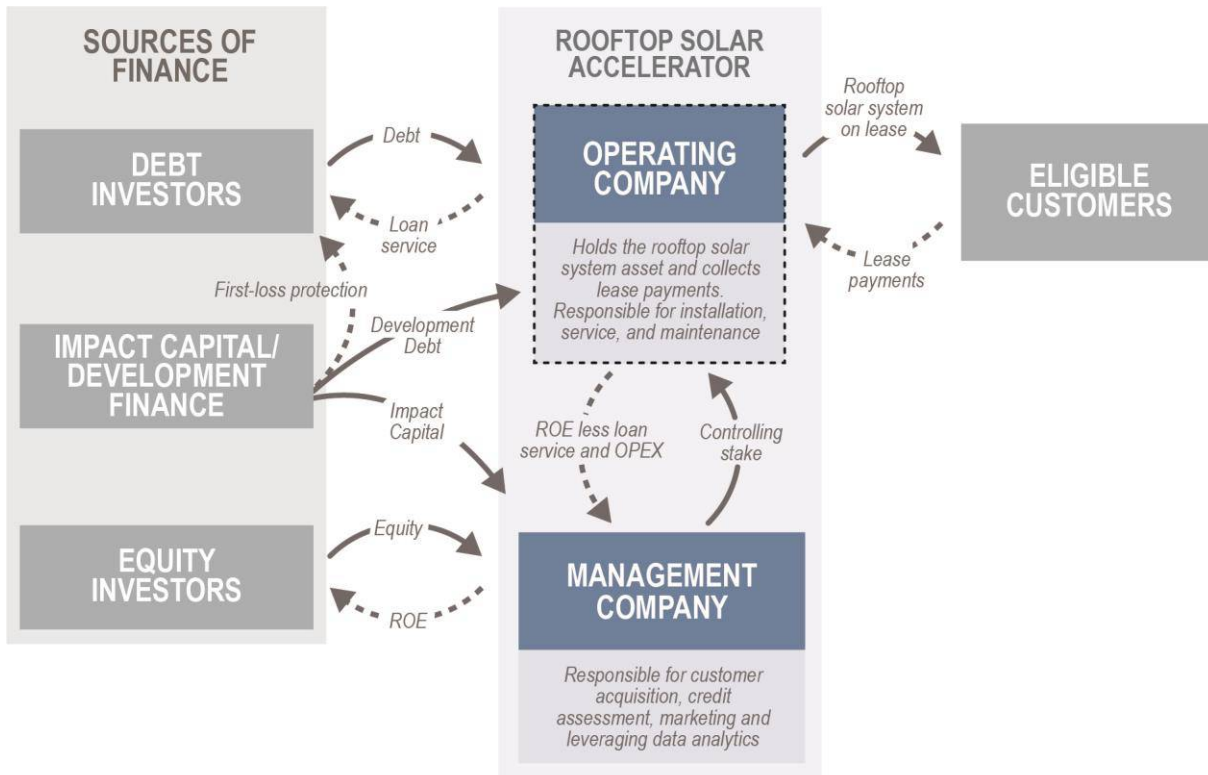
SOURCES OF FINANCE

ROOFTOP SOLAR ACCELERATOR

DEBT INVESTORS

Debt

Loan service

OPERATING COMPANY

Holds the rooftop solar system asset and collects lease payments. Responsible for installation, service, and maintenance

Rooftop solar system on lease

Lease payments

ELIGIBLE CUSTOMERS

First-loss protection

Development Debt

IMPACT CAPITAL/ DEVELOPMENT FINANCE

Impact Capital

ROE less loan service and OPEX

Controlling stake

EQUITY INVESTORS

Equity

ROE

MANAGEMENT COMPANY

Responsible for customer acquisition, credit assessment, marketing and leveraging data analytics